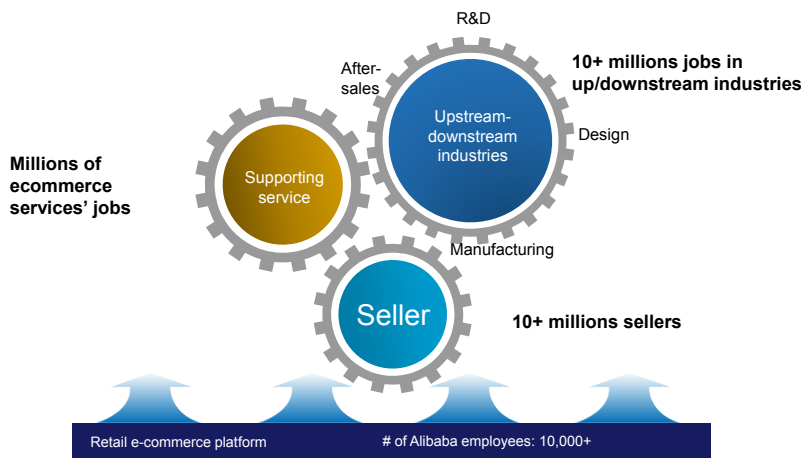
R&D

After-sales

10+ millions jobs in up/downstream industries

Upstream-downstream industries

Design

Millions of ecommerce services' jobs

Supporting service

Manufacturing

Seller

10+ millions sellers

Retail e-commerce platform

# of Alibaba employees: 10,000+